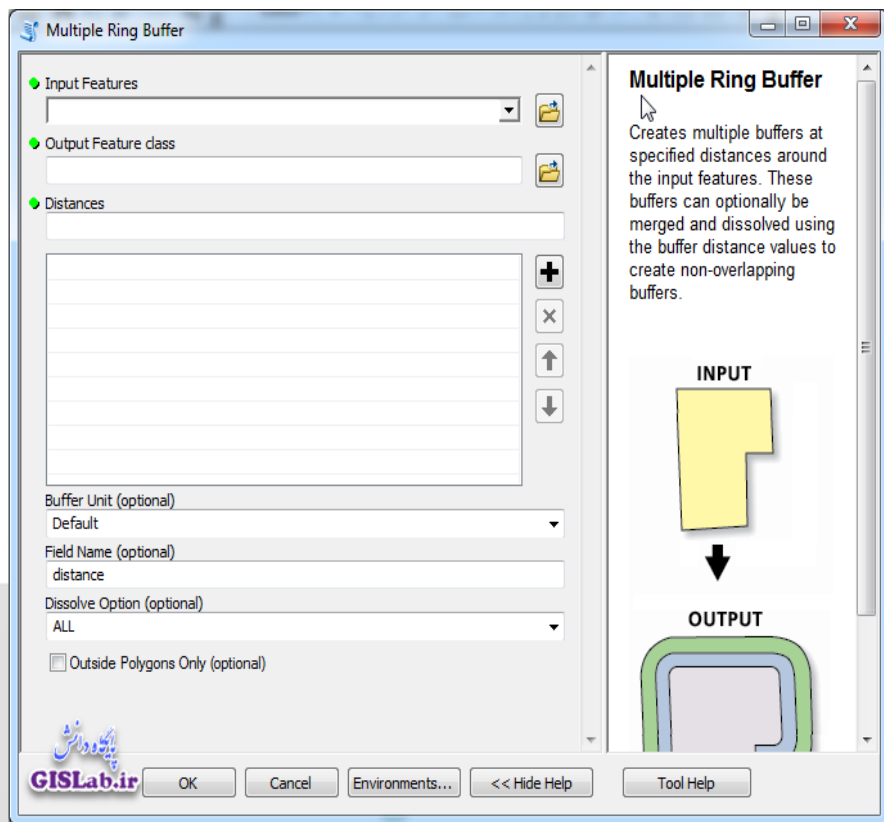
Multiple Ring Buffer

Input Features

Output Feature class

Distances

Buffer Unit (optional)
Default

Field Name (optional)
distance

Dissolve Option (optional)
ALL

Outside Polygons Only (optional)

Multiple Ring Buffer

Creates multiple buffers at specified distances around the input features. These buffers can optionally be merged and dissolved using the buffer distance values to create non-overlapping buffers.

INPUT

OUTPUT

پایگاه دانش
GISLab.ir

OK
Cancel
Environments...
<< Hide Help
Tool Help